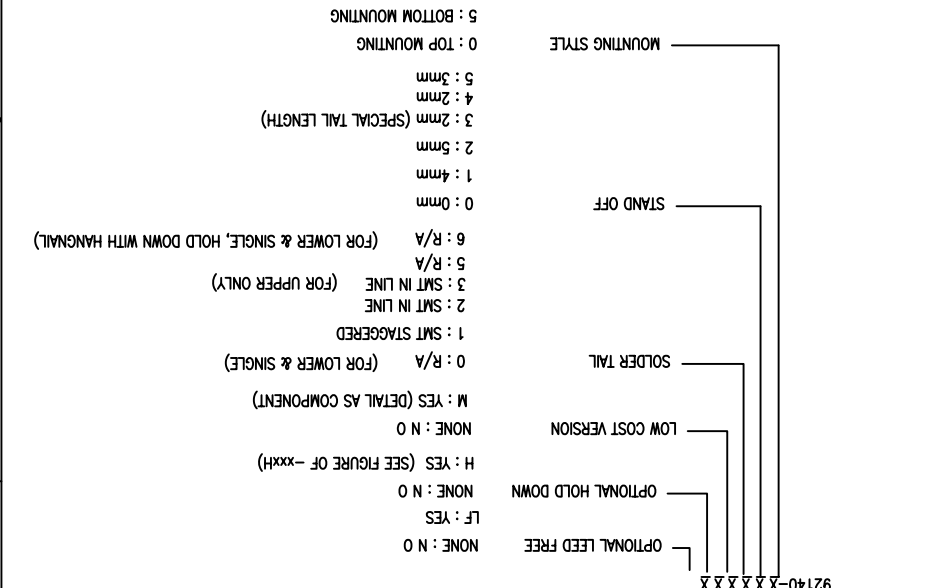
92140-X X X X X X

OPTIONAL LEED FREE　NONE : N O
LF : YES

OPTIONAL HOLD DOWN　NONE　N O
H : YES　(SEE FIGURE OF -xxxH)

LOW COST VERSION　NONE : N O
M : YES (DETAIL AS COMPONENT)

SOLDER TAIL　0 : R/A　(FOR LOWER & SINGLE)
1 : SMT STAGGERED
2 : SMT IN LINE
3 : SMT IN LINE　(FOR UPPER ONLY)
5 : R/A
6 : R/A　(FOR LOWER & SINGLE, HOLD DOWN WITH HANGNAIL)

STAND OFF　0 : 0mm
1 : 4mm
2 : 5mm
3 : 2mm (SPECIAL TAIL LENGTH)
4 : 2mm
5 : 3mm

MOUNTING STYLE　0 : TOP MOUNTING
5 : BOTTOM MOUNTING